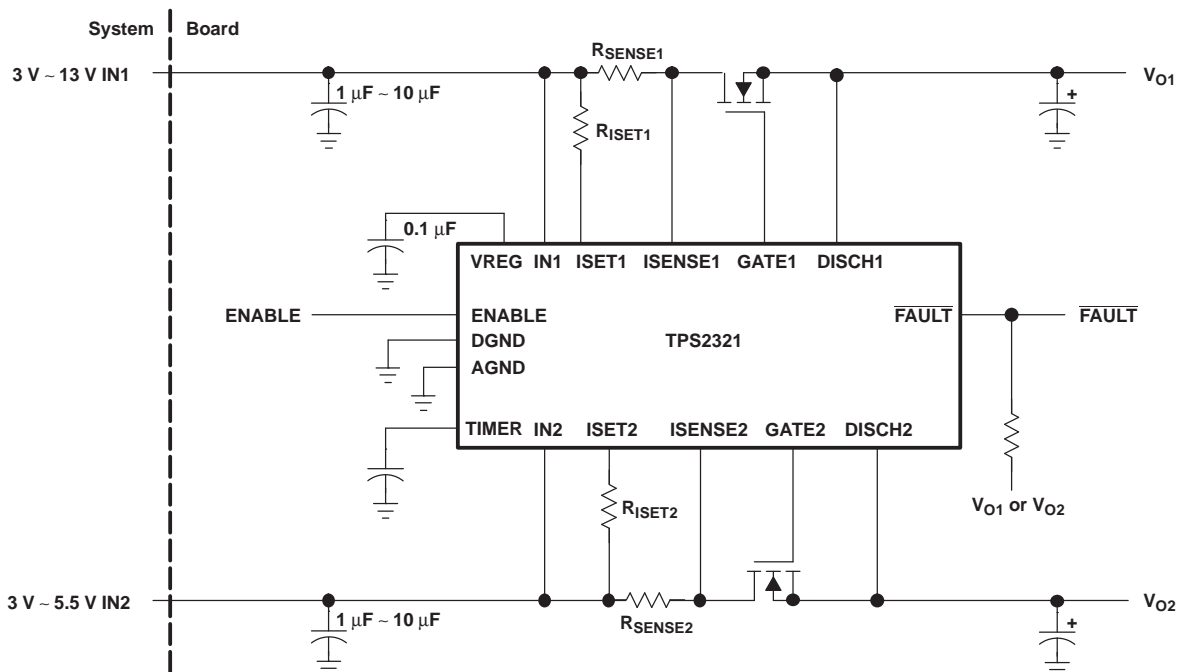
System Board

3 V ~ 13 V IN1

$1\ \mu F \sim 10\ \mu F$

$R_{SENSE1}$

$R_{ISET1}$

+

$V_{O1}$

$0.1\ \mu F$

VREG IN1 ISET1 ISENSE1 GATE1 DISCH1

ENABLE

ENABLE

DGND

AGND

TPS2321

$\overline{FAULT}$

$\overline{FAULT}$

TIMER IN2 ISET2 ISENSE2 GATE2 DISCH2

$R_{ISET2}$

$V_{O1}$ or $V_{O2}$

3 V ~ 5.5 V IN2

$1\ \mu F \sim 10\ \mu F$

$R_{SENSE2}$

+

$V_{O2}$